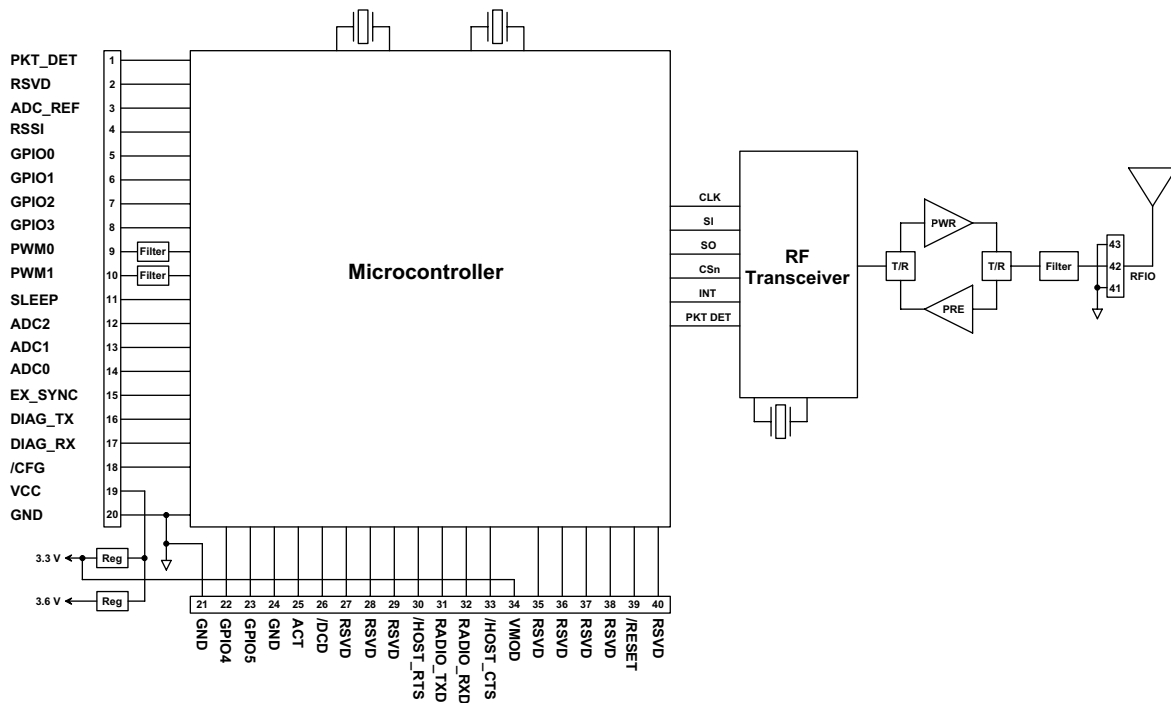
PKT_DET 1
RSVD 2
ADC_REF 3
RSSI 4
GPIO0 5
GPIO1 6
GPIO2 7
GPIO3 8
PWM0 9 Filter
PWM1 10 Filter
SLEEP 11
ADC2 12
ADC1 13
ADC0 14
EX_SYNC 15
DIAG_TX 16
DIAG_RX 17
/CFG 18
VCC 19
GND 20

Microcontroller

CLK
SI
SO
CSn
INT
PKT DET

RF Transceiver

T/R
PWR
PRE
T/R
Filter
43
42
41
RFIO

3.3 V Reg
3.6 V Reg

21 GND
22 GPIO4
23 GPIO5
24 GND
25 ACT
26 /DCD
27 RSVD
28 RSVD
29 RSVD
30 /HOST_RTS
31 RADIO_TXD
32 RADIO_RXD
33 /HOST_CTS
34 VMOD
35 RSVD
36 RSVD
37 RSVD
38 RSVD
39 /RESET
40 RSVD